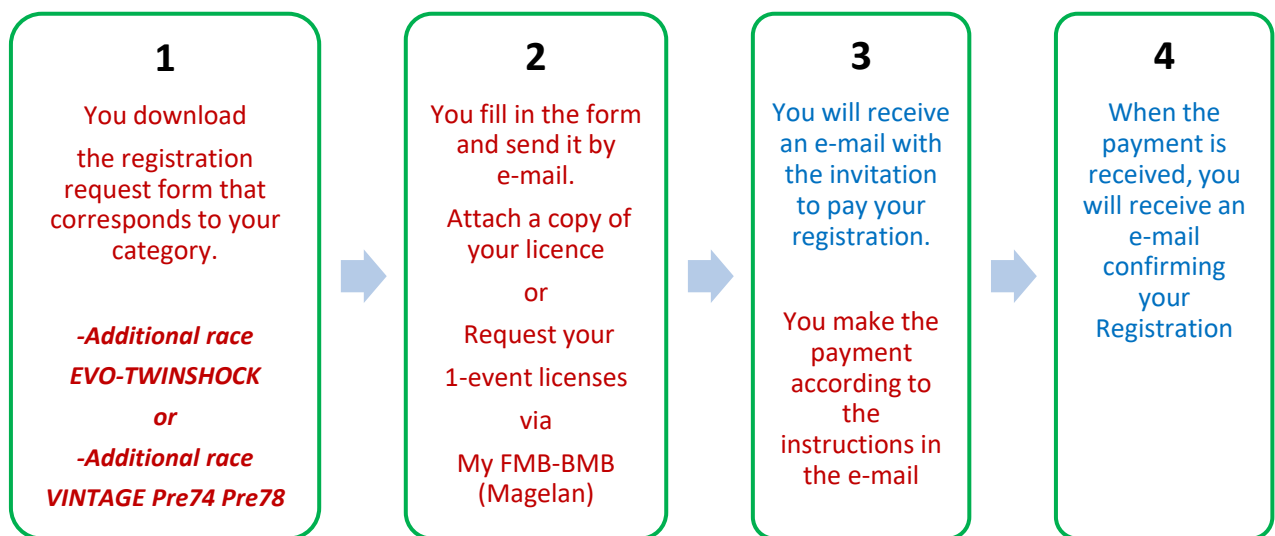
1

You download the registration request form that corresponds to your category.

-Additional race EVO-TWINSHOCK

or

-Additional race VINTAGE Pre74 Pre78

2

You fill in the form and send it by e-mail.

Attach a copy of your licence

or

Request your 1-event licenses via My FMB-BMB (Magelan)

3

You will receive an e-mail with the invitation to pay your registration.

You make the payment according to the instructions in the e-mail

4

When the payment is received, you will receive an e-mail confirming your Registration